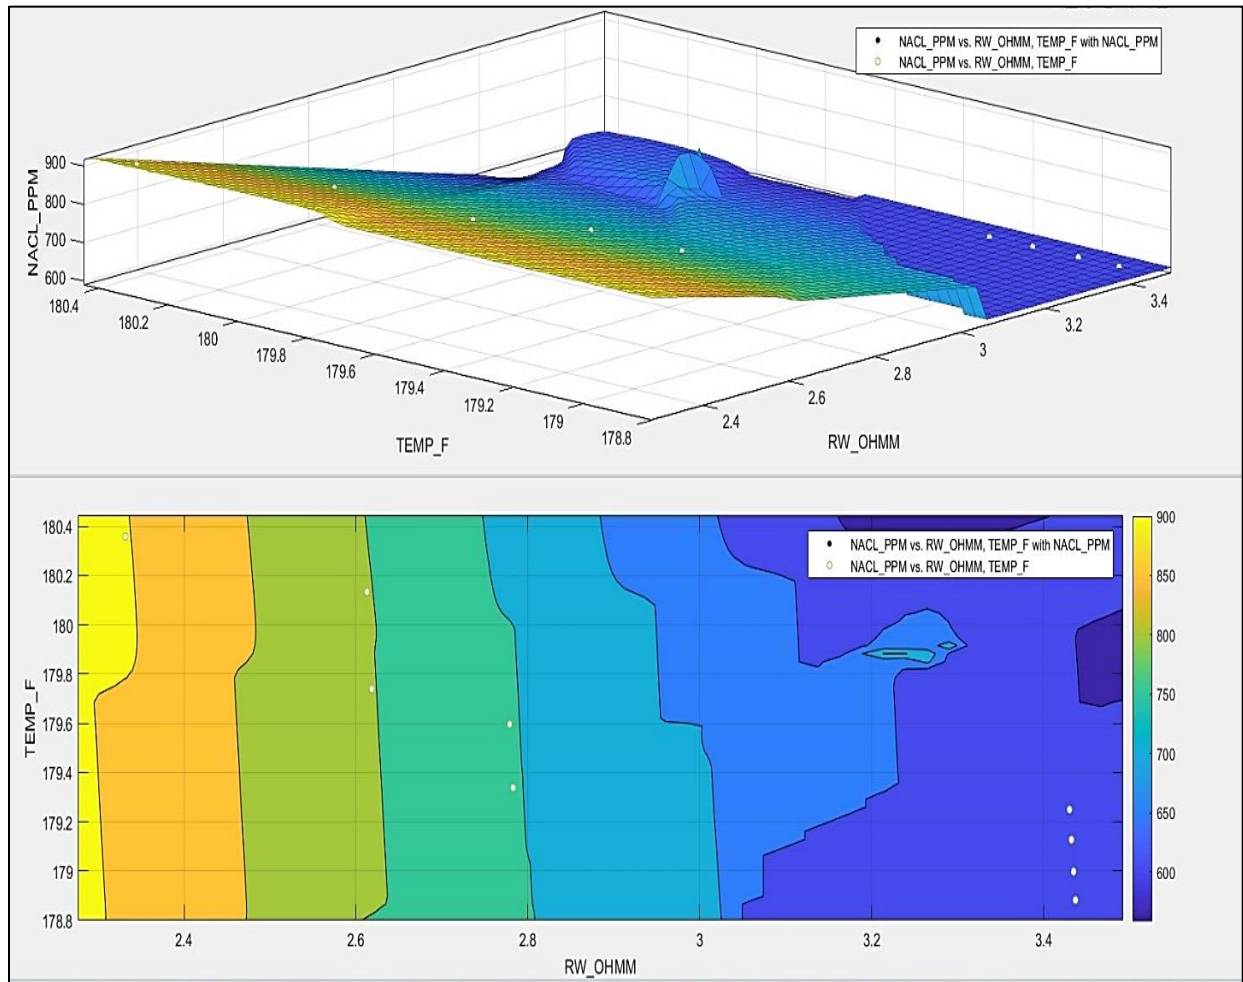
NACL_PPM vs. RW_OHMM, TEMP_F with NACL_PPM
NACL_PPM vs. RW_OHMM, TEMP_F

NACL_PPM
900
800
700
600

180.4
180.2
180
179.8
179.6
179.4
179.2
179
178.8
TEMP_F

2.4
2.6
2.8
3
3.2
3.4
RW_OHMM

NACL_PPM vs. RW_OHMM, TEMP_F with NACL_PPM
NACL_PPM vs. RW_OHMM, TEMP_F

TEMP_F
180.4
180.2
180
179.8
179.6
179.4
179.2
179
178.8

2.4
2.6
2.8
3
3.2
3.4
RW_OHMM

900
850
800
750
700
650
600